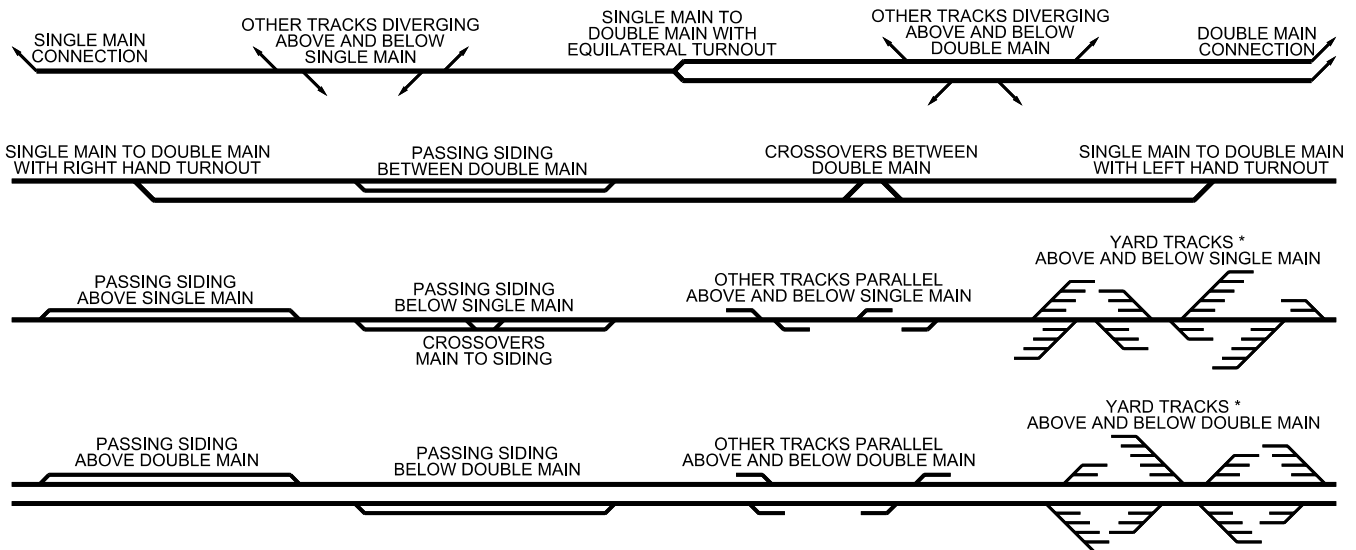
SINGLE MAIN CONNECTION

OTHER TRACKS DIVERGING ABOVE AND BELOW SINGLE MAIN

SINGLE MAIN TO DOUBLE MAIN WITH EQUILATERAL TURNOUT

OTHER TRACKS DIVERGING ABOVE AND BELOW DOUBLE MAIN

DOUBLE MAIN CONNECTION

SINGLE MAIN TO DOUBLE MAIN WITH RIGHT HAND TURNOUT

PASSING SIDING BETWEEN DOUBLE MAIN

CROSSOVERS BETWEEN DOUBLE MAIN

SINGLE MAIN TO DOUBLE MAIN WITH LEFT HAND TURNOUT

PASSING SIDING ABOVE SINGLE MAIN

PASSING SIDING BELOW SINGLE MAIN

CROSSOVERS MAIN TO SIDING

OTHER TRACKS PARALLEL ABOVE AND BELOW SINGLE MAIN

YARD TRACKS * ABOVE AND BELOW SINGLE MAIN

PASSING SIDING ABOVE DOUBLE MAIN

PASSING SIDING BELOW DOUBLE MAIN

OTHER TRACKS PARALLEL ABOVE AND BELOW DOUBLE MAIN

YARD TRACKS * ABOVE AND BELOW DOUBLE MAIN